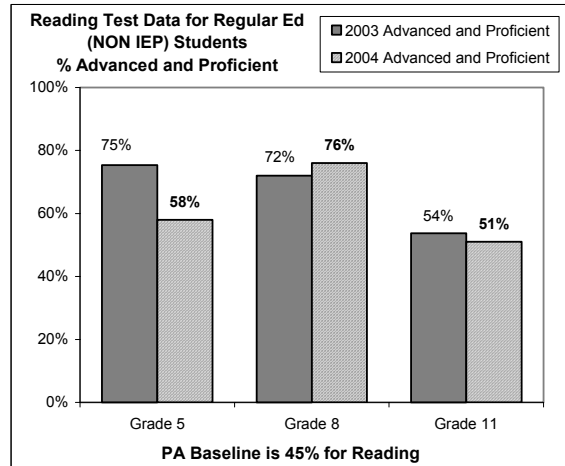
Reading Test Data for Regular Ed (NON IEP) Students
% Advanced and Proficient

2003 Advanced and Proficient
2004 Advanced and Proficient

100%
80%
60%
40%
20%
0%

75%
58%
72%
76%
54%
51%

Grade 5
Grade 8
Grade 11

PA Baseline is 45% for Reading